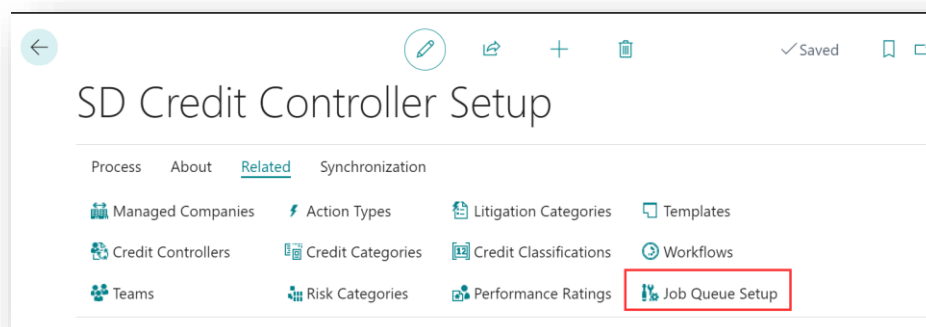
✓Saved

SD Credit Controller Setup

Process About Related Synchronization

Managed Companies
Credit Controllers
Teams

Action Types
Credit Categories
Risk Categories

Litigation Categories
Credit Classifications
Performance Ratings

Templates
Workflows
Job Queue Setup